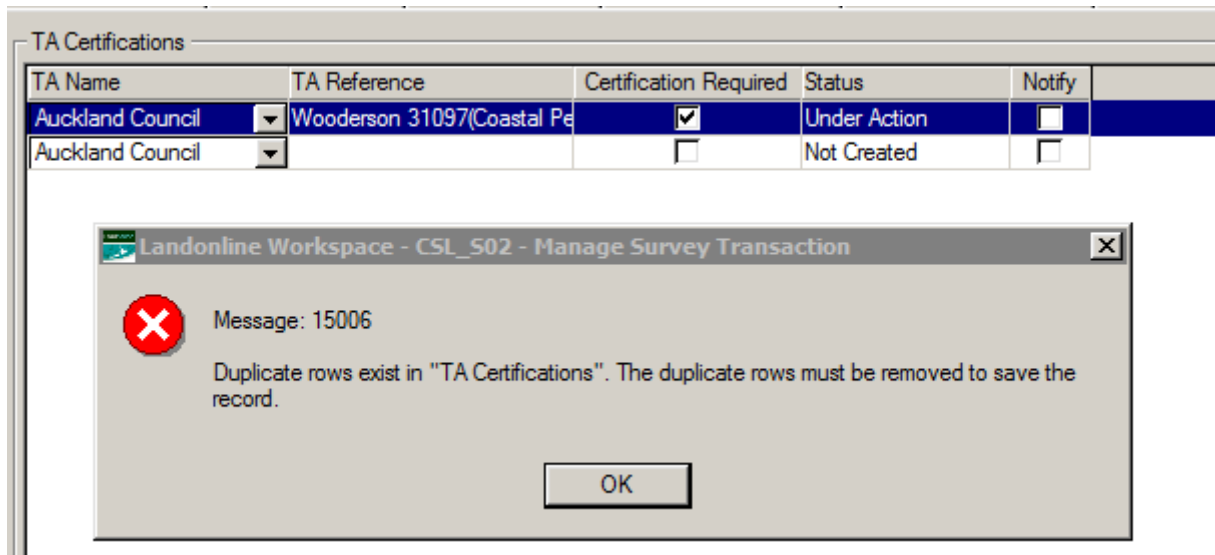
TA Certifications

| TA Name | TA Reference | Certification Required | Status | Notify |
|---|---|---|---|---|
| Auckland Council | Wooderson 31097(Coastal Pe | ☑ | Under Action | ☐ |
| Auckland Council | | ☐ | Not Created | ☐ |

Landonline Workspace - CSL_S02 - Manage Survey Transaction

Message: 15006

Duplicate rows exist in "TA Certifications". The duplicate rows must be removed to save the record.

OK